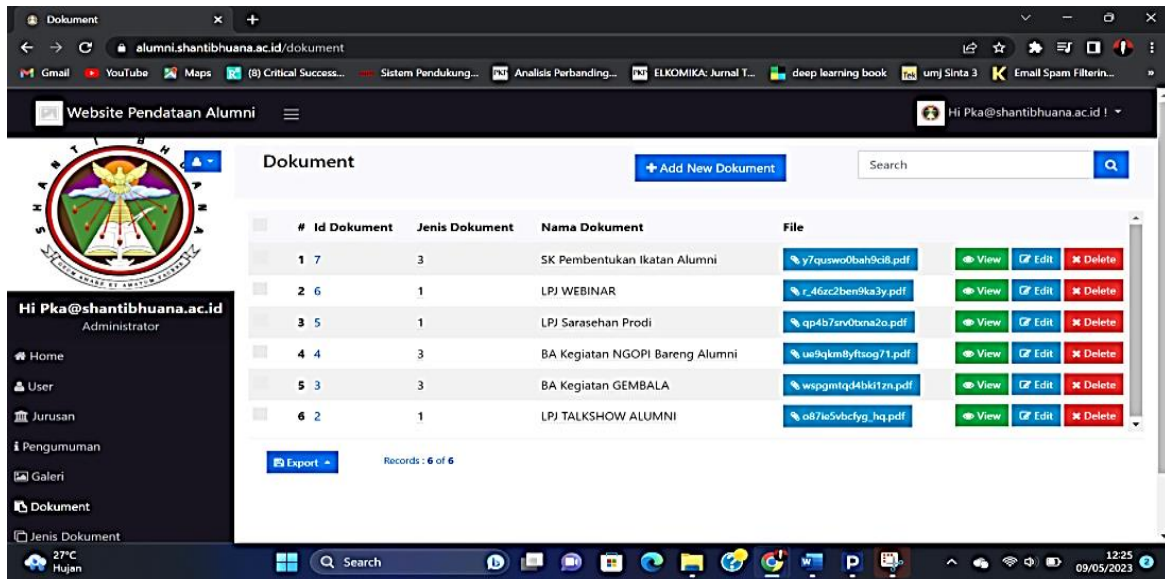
Dokument
alumni.shantibhuana.ac.id/dokument
Gmail YouTube Maps (8) Critical Success... Sistem Pendukung... Analisis Perbanding... ELKOMIKA: Jurnal T... deep learning book umj Sinta 3 Email Spam Filterin...

Website Pendataan Alumni
Hi Pka@shantibhuana.ac.id !

Hi Pka@shantibhuana.ac.id
Administrator
Home
User
Jurusan
Pengumuman
Galeri
Dokument
Jenis Dokument

Dokument
+ Add New Dokument
Search

| # | Id Dokument | Jenis Dokument | Nama Dokument | File | |
|---|---|---|---|---|---|
| 1 | 7 | 3 | SK Pembentukan Ikatan Alumni | y7quswo0bah9ci8.pdf | View Edit Delete |
| 2 | 6 | 1 | LPJ WEBINAR | r_46zc2ben9ka3y.pdf | View Edit Delete |
| 3 | 5 | 1 | LPJ Sarasehan Prodi | qp4b7srv0txna2o.pdf | View Edit Delete |
| 4 | 4 | 3 | BA Kegiatan NGOPI Bareng Alumni | ue9qkm8yftsog71.pdf | View Edit Delete |
| 5 | 3 | 3 | BA Kegiatan GEMBALA | wspgmtqd4bki1zn.pdf | View Edit Delete |
| 6 | 2 | 1 | LPJ TALKSHOW ALUMNI | o87io5vbcfyg_hq.pdf | View Edit Delete |

Export
Records : 6 of 6

27°C Hujan
Search
12:25 09/05/2023